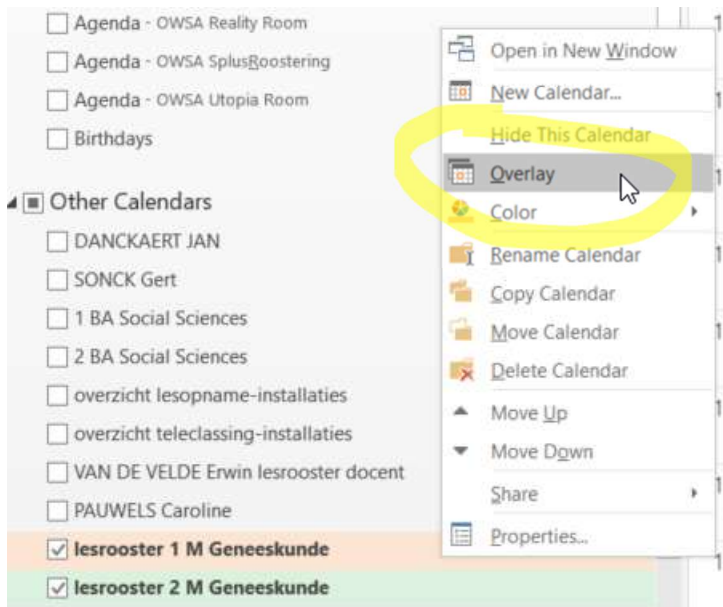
Agenda - OWSA Reality Room
Agenda - OWSA SplusRoostering
Agenda - OWSA Utopia Room
Birthdays
Other Calendars
DANCKAERT JAN
SONCK Gert
1 BA Social Sciences
2 BA Social Sciences
overzicht lesopname-installaties
overzicht teleclassing-installaties
VAN DE VELDE Erwin lesrooster docent
PAUWELS Caroline
lesrooster 1 M Geneeskunde
lesrooster 2 M Geneeskunde

Open in New Window
New Calendar...
Hide This Calendar
Overlay
Color
Rename Calendar
Copy Calendar
Move Calendar
Delete Calendar
Move Up
Move Down
Share
Properties...